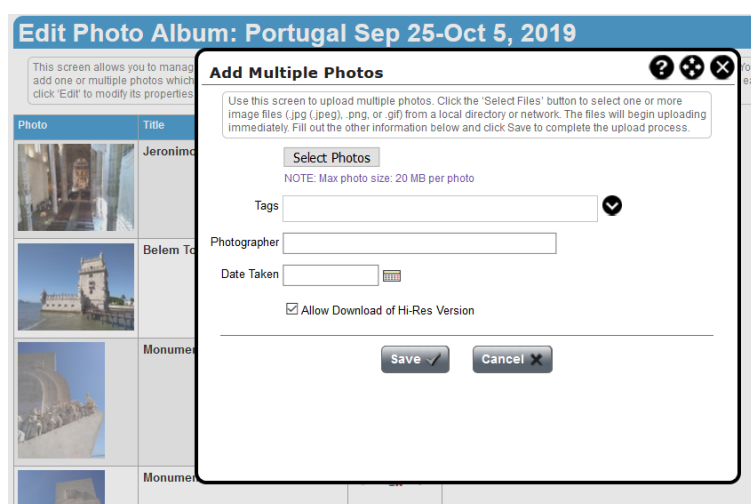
Edit Photo Album: Portugal Sep 25-Oct 5, 2019

This screen allows you to manag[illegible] add one or multiple photos which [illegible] click 'Edit' to modify its properties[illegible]

| Photo | Title |
|---|---|
| | Jeronimo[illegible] |
| | Belem To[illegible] |
| | Monumen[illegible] |
| | Monumen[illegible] |

Add Multiple Photos

Use this screen to upload multiple photos. Click the 'Select Files' button to select one or more image files (.jpg (.jpeg), .png, or .gif) from a local directory or network. The files will begin uploading immediately. Fill out the other information below and click Save to complete the upload process.

Select Photos

NOTE: Max photo size: 20 MB per photo

Tags

Photographer

Date Taken

Allow Download of Hi-Res Version

Save

Cancel